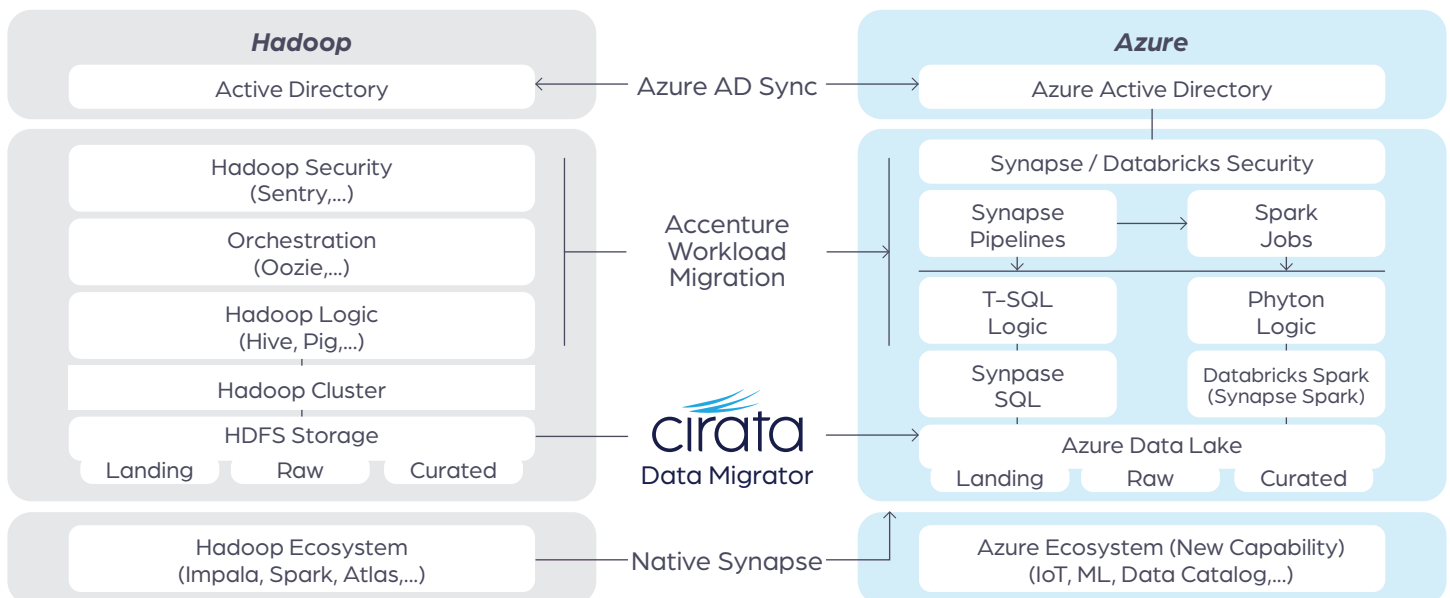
Hadoop

Active Directory

Hadoop Security (Sentry,...)

Orchestration (Oozie,...)

Hadoop Logic (Hive, Pig,...)

Hadoop Cluster

HDFS Storage

Landing Raw Curated

Hadoop Ecosystem (Impala, Spark, Atlas,...)

Azure AD Sync

Accenture Workload Migration

cirata Data Migrator

Native Synapse

Azure

Azure Active Directory

Synapse / Databricks Security

Synapse Pipelines

Spark Jobs

T-SQL Logic

Phyton Logic

Synpase SQL

Databricks Spark (Synapse Spark)

Azure Data Lake

Landing Raw Curated

Azure Ecosystem (New Capability) (IoT, ML, Data Catalog,...)